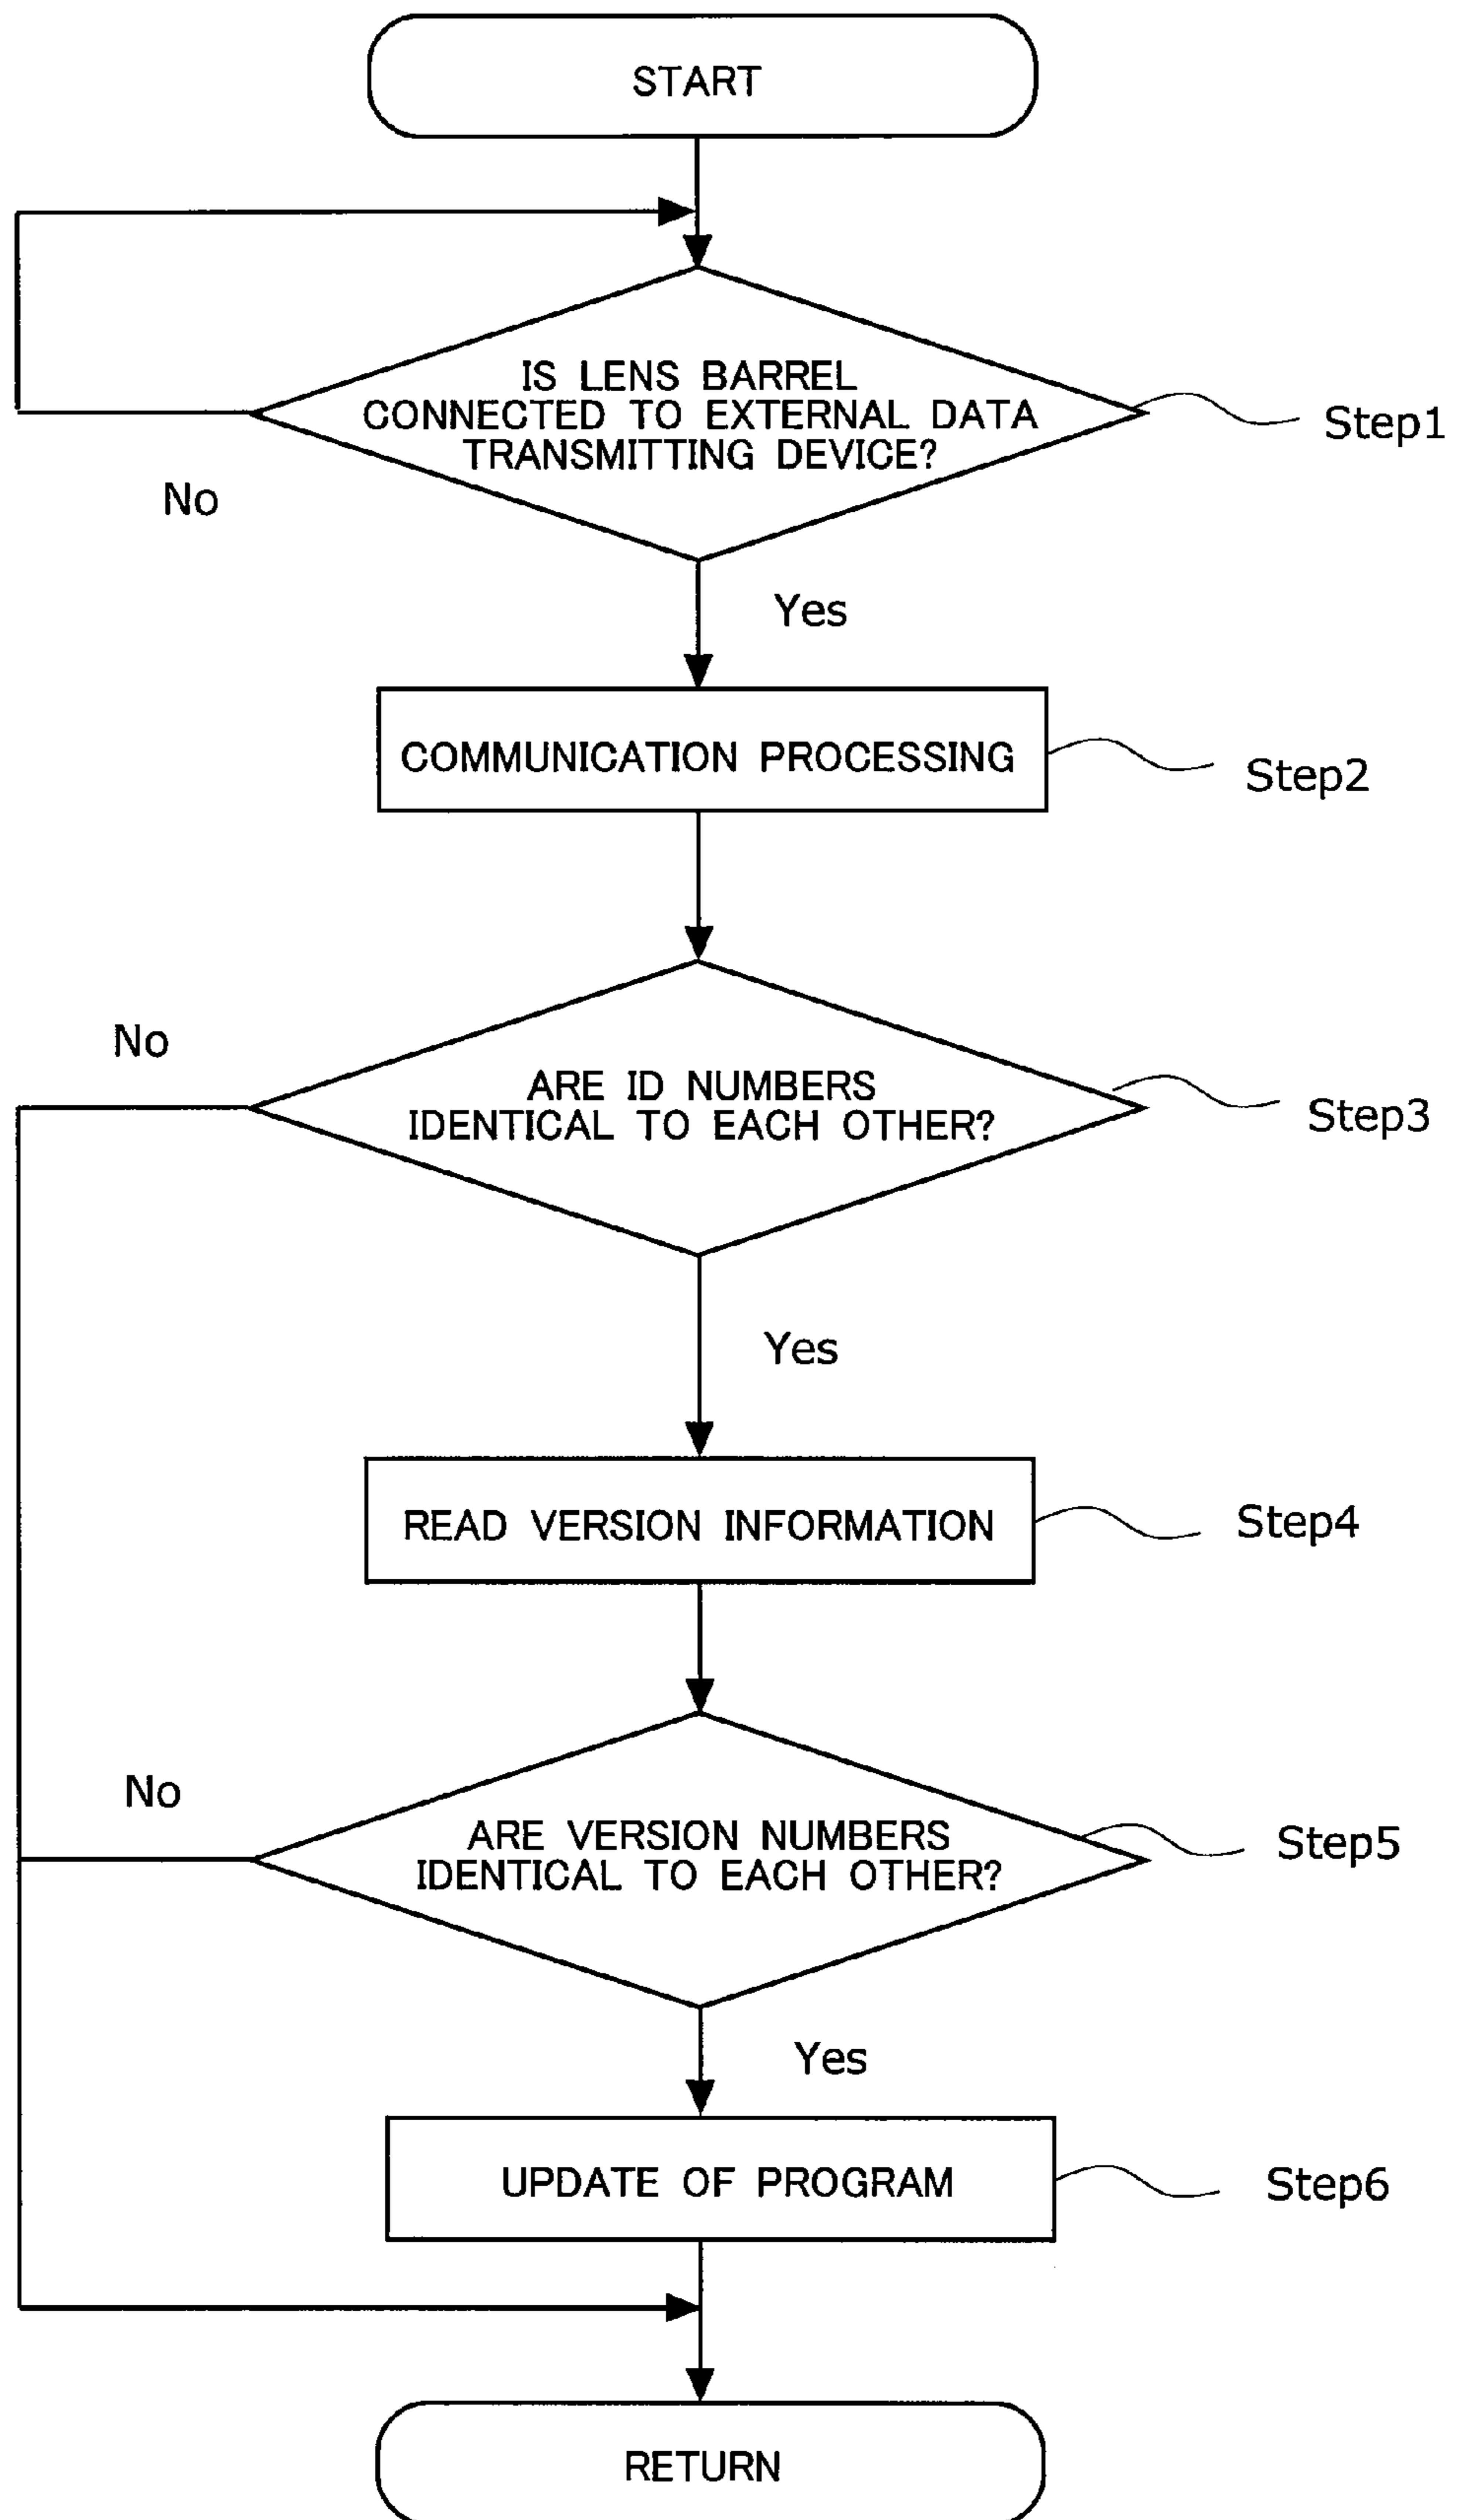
START

IS LENS BARREL CONNECTED TO EXTERNAL DATA TRANSMITTING DEVICE?

Step1

No

Yes

COMMUNICATION PROCESSING

Step2

No

ARE ID NUMBERS IDENTICAL TO EACH OTHER?

Step3

Yes

READ VERSION INFORMATION

Step4

No

ARE VERSION NUMBERS IDENTICAL TO EACH OTHER?

Step5

Yes

UPDATE OF PROGRAM

Step6

RETURN